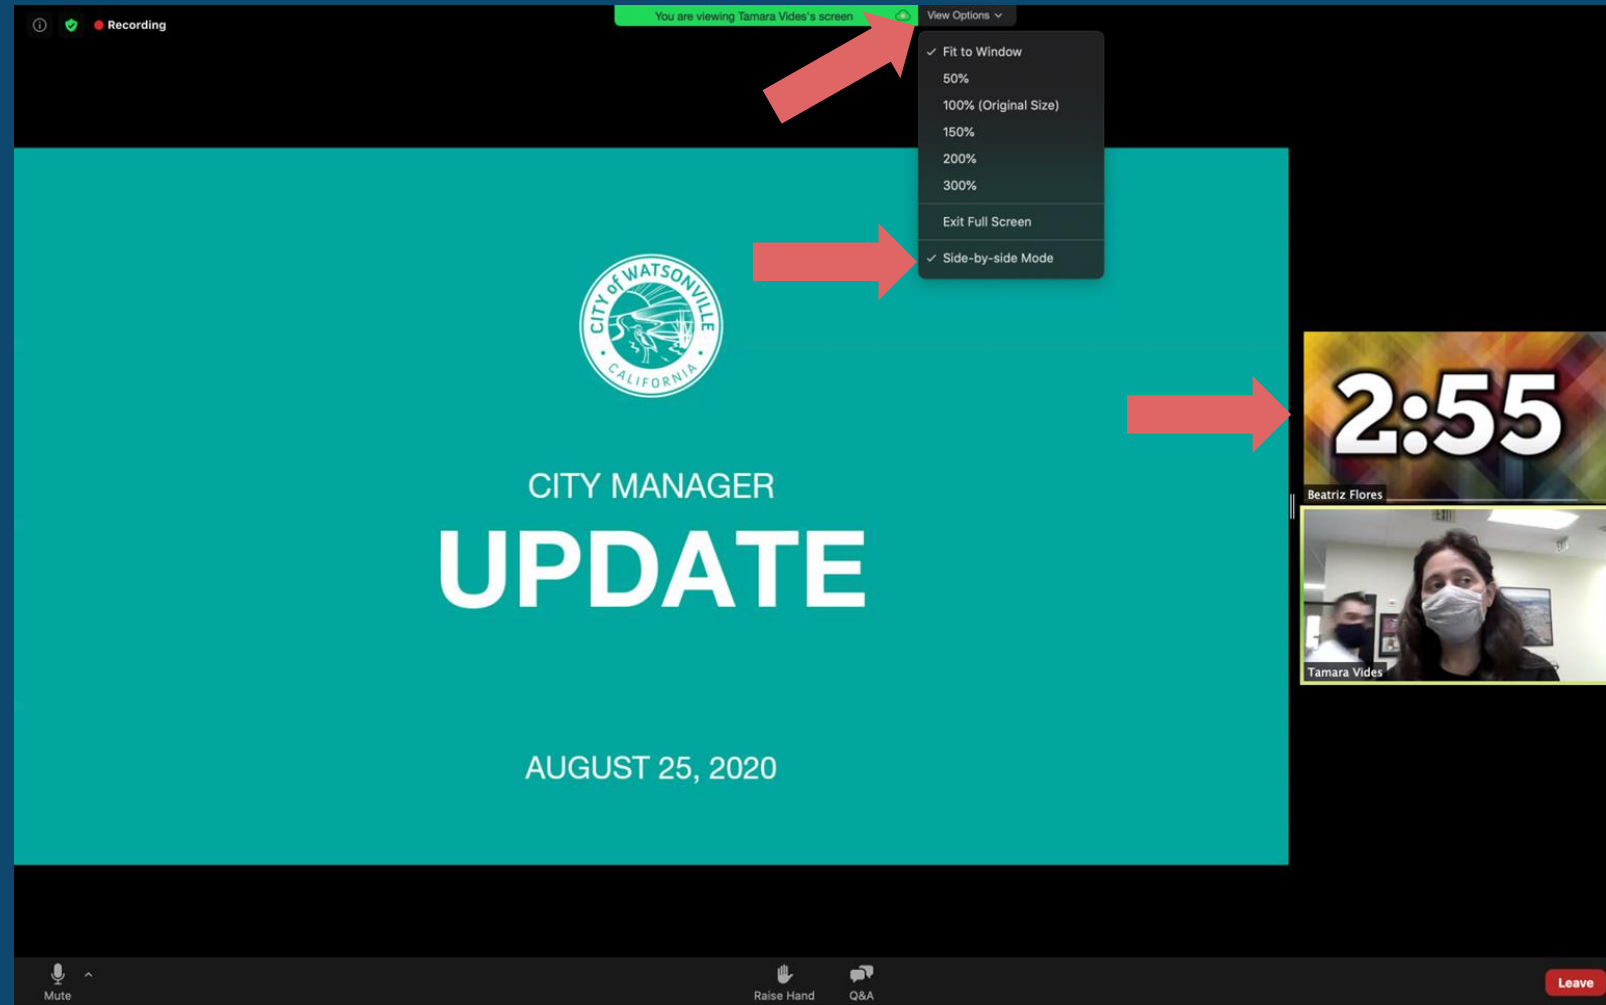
Recording

You are viewing Tamara Vides's screen

View Options

✓ Fit to Window
50%
100% (Original Size)
150%
200%
300%
Exit Full Screen
✓ Side-by-side Mode

CITY of WATSONVILLE CALIFORNIA

CITY MANAGER

UPDATE

AUGUST 25, 2020

2:55

Beatriz Flores

Tamara Vides

Mute

Raise Hand

Q&A

Leave